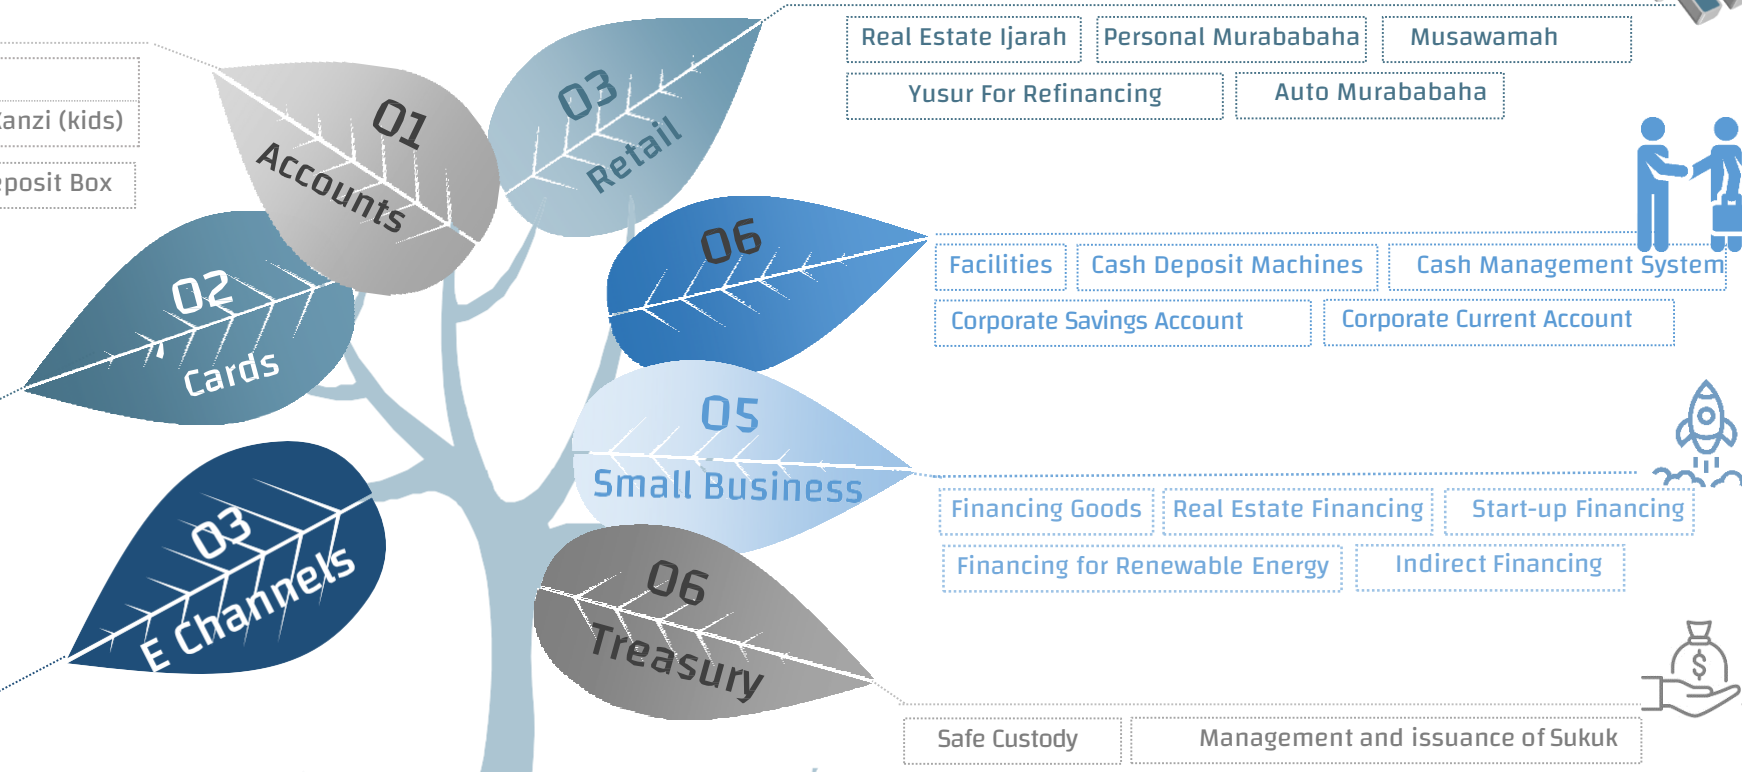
anzi (kids)

eposit Box

01
Accounts

03
Retail

02
Cards

06

05
Small Business

03
E Channels

06
Treasury

Real Estate Ijarah
Personal Murababaha
Musawamah
Yusur For Refinancing
Auto Murababaha

Facilities
Cash Deposit Machines
Cash Management System
Corporate Savings Account
Corporate Current Account

Financing Goods
Real Estate Financing
Start-up Financing
Financing for Renewable Energy
Indirect Financing

Safe Custody
Management and issuance of Sukuk